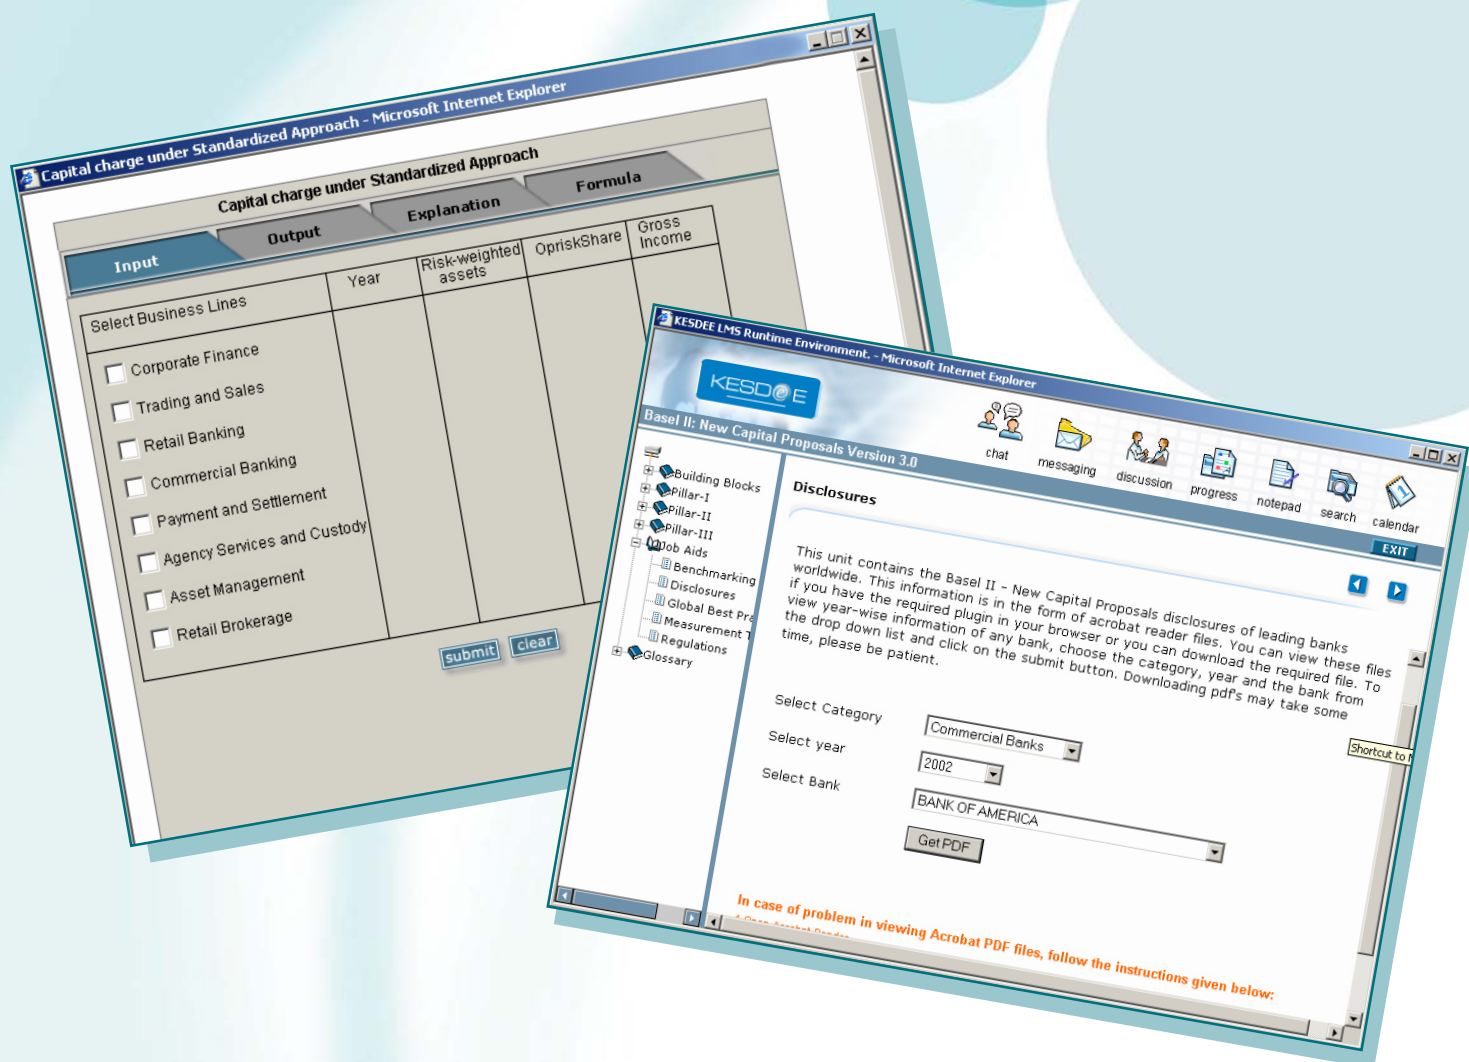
Capital charge under Standardized Approach - Microsoft Internet Explorer

Capital charge under Standardized Approach

Input | Output | Explanation | Formula

| Select Business Lines | Year | Risk-weighted assets | OpriskShare | Gross Income |
|---|---|---|---|---|
| Corporate Finance | | | | |
| Trading and Sales | | | | |
| Retail Banking | | | | |
| Commercial Banking | | | | |
| Payment and Settlement | | | | |
| Agency Services and Custody | | | | |
| Asset Management | | | | |
| Retail Brokerage | | | | |

submit clear

KESDEE LMS Runtime Environment. - Microsoft Internet Explorer

KESDEE

Basel II: New Capital Proposals Version 3.0

chat messaging discussion progress notepad search calendar

EXIT

Building Blocks
Pillar-I
Pillar-II
Pillar-III
Job Aids
Benchmarking
Disclosures
Global Best Pra
Measurement T
Regulations
Glossary

Disclosures

This unit contains the Basel II - New Capital Proposals disclosures of leading banks worldwide. This information is in the form of acrobat reader files. You can view these files if you have the required plugin in your browser or you can download the required file. To view year-wise information of any bank, choose the category, year and the bank from the drop down list and click on the submit button. Downloading pdf's may take some time, please be patient.

Select Category Commercial Banks
Select year 2002
Select Bank BANK OF AMERICA

Get PDF

Shortcut to

In case of problem in viewing Acrobat PDF files, follow the instructions given below:
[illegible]